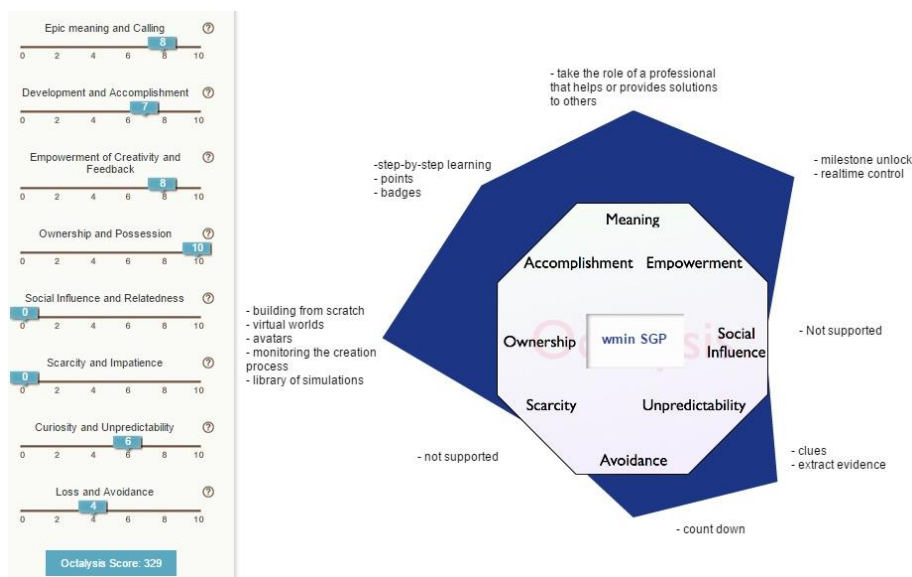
Epic meaning and Calling ⑦
8
0 2 4 6 8 10

Development and Accomplishment ⑦
7
0 2 4 6 8 10

Empowerment of Creativity and Feedback ⑦
8
0 2 4 6 8 10

Ownership and Possession ⑦
10
0 2 4 6 8 10

Social Influence and Relatedness ⑦
0
0 2 4 6 8 10

Scarcity and Impatience ⑦
0
0 2 4 6 8 10

Curiosity and Unpredictability ⑦
6
0 2 4 6 8 10

Loss and Avoidance ⑦
4
0 2 4 6 8 10

Octalysis Score: 329

- take the role of a professional that helps or provides solutions to others

-step-by-step learning
- points
- badges

- milestone unlock
- realtime control

- building from scratch
- virtual worlds
- avatars
- monitoring the creation process
- library of simulations

- Not supported

- not supported

- clues
- extract evidence

- count down

Meaning
Accomplishment
Empowerment
Ownership
wmin SGP
Social Influence
Scarcity
Unpredictability
Avoidance